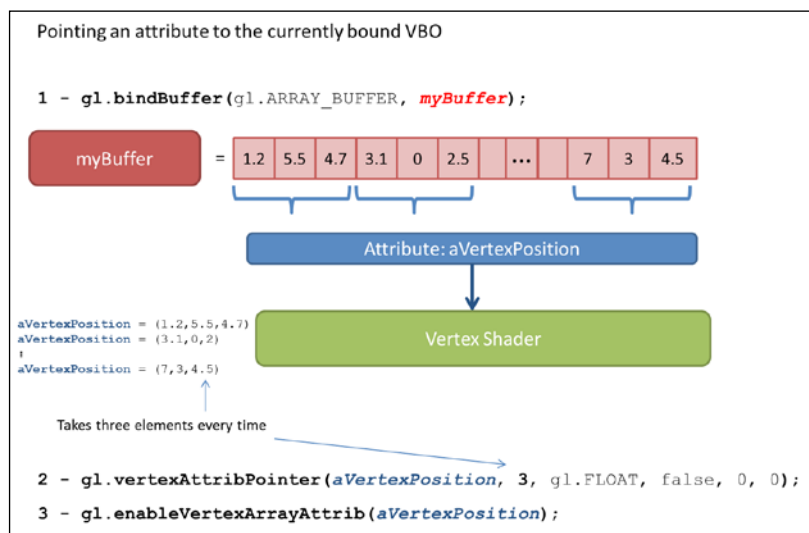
Pointing an attribute to the currently bound VBO

1 - gl.bindBuffer(gl.ARRAY_BUFFER, myBuffer);

myBuffer

=

| 1.2 | 5.5 | 4.7 | 3.1 | 0 | 2.5 |  | ... |  | 7 | 3 | 4.5 |
|---|---|---|---|---|---|---|---|---|---|---|---|

Attribute: aVertexPosition

aVertexPosition = (1.2,5.5,4.7)
aVertexPosition = (3.1,0,2)
:
aVertexPosition = (7,3,4.5)

Vertex Shader

Takes three elements every time

2 - gl.vertexAttribPointer(aVertexPosition, 3, gl.FLOAT, false, 0, 0);

3 - gl.enableVertexArrayAttrib(aVertexPosition);